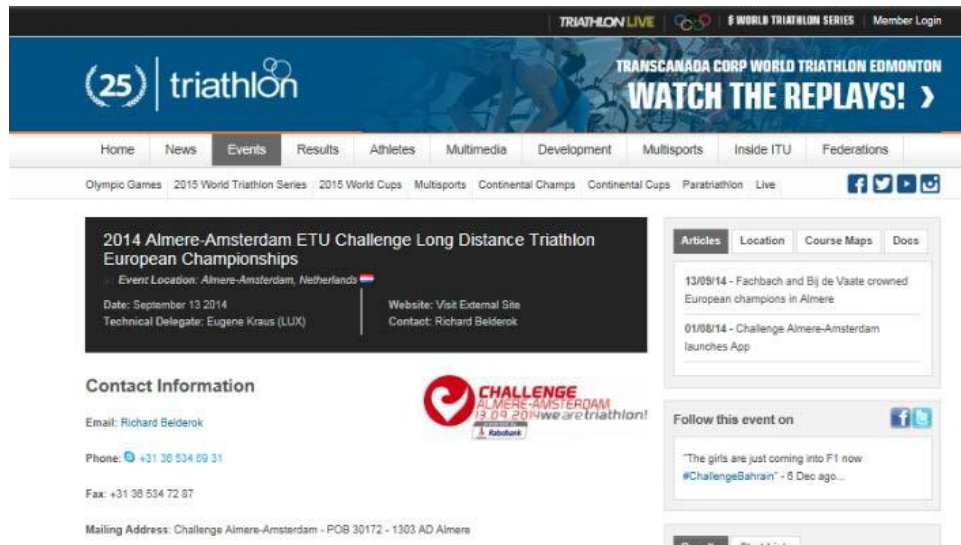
TRIATHLON LIVE | WORLD TRIATHLON SERIES | Member Login

(25) triathlon

TRANSCANADA CORP WORLD TRIATHLON EDMONTON
WATCH THE REPLAYS! ›

Home | News | Events | Results | Athletes | Multimedia | Development | Multisports | Inside ITU | Federations

Olympic Games | 2015 World Triathlon Series | 2015 World Cups | Multisports | Continental Champs | Continental Cups | Paratriathlon | Live

2014 Almere-Amsterdam ETU Challenge Long Distance Triathlon European Championships

Event Location: Almere-Amsterdam, Netherlands

Date: September 13 2014
Technical Delegate: Eugene Kraus (LUX)

Website: Visit External Site
Contact: Richard Belderok

Contact Information

CHALLENGE ALMERE-AMSTERDAM 13.09.2014 we are triathlon! Rabobank

Email: Richard Belderok

Phone: +31 36 534 69 31

Fax: +31 36 534 72 87

Mailing Address: Challenge Almere-Amsterdam - POB 30172 - 1303 AD Almere

Articles | Location | Course Maps | Docs

13/09/14 - Fachbach and Bij de Vaate crowned European champions in Almere

01/08/14 - Challenge Almere-Amsterdam launches App

Follow this event on

"The girls are just coming into F1 now #ChallengeBahrain" - 6 Dec ago...

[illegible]